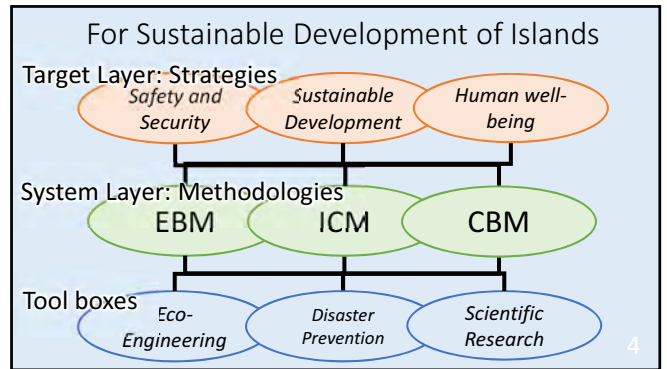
For Sustainable Development of Islands

Target Layer: Strategies

Safety and Security

Sustainable Development

Human well-being

System Layer: Methodologies

EBM

ICM

CBM

Tool boxes

Eco-Engineering

Disaster Prevention

Scientific Research

4